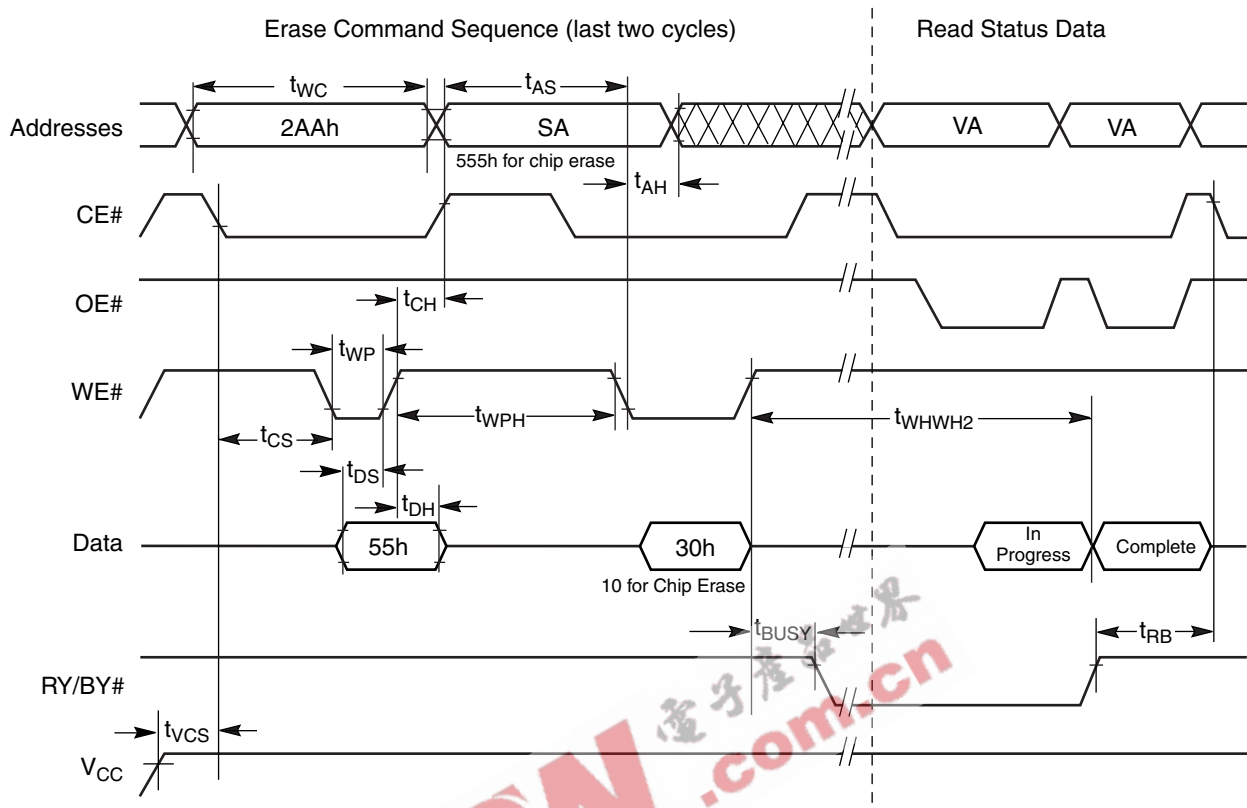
Erase Command Sequence (last two cycles)

Read Status Data

$t_{WC}$

$t_{AS}$

Addresses

2AAh

SA

VA

VA

555h for chip erase

$t_{AH}$

CE#

OE#

$t_{CH}$

$t_{WP}$

WE#

$t_{WPH}$

$t_{WHWH2}$

$t_{CS}$

$t_{DS}$

$t_{DH}$

Data

55h

30h

In Progress

Complete

10 for Chip Erase

$t_{BUSY}$

$t_{RB}$

RY/BY#

$t_{VCS}$

$V_{CC}$

电子产品世界

.com.cn